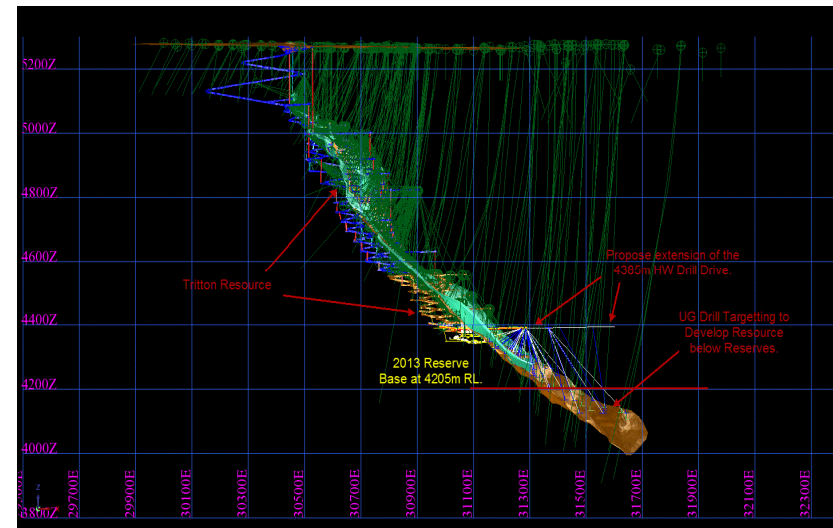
5200Z
5000Z
4800Z
4600Z
4400Z
4200Z
4000Z
3800Z

Propose extension of the 4365m HW Drill Drive.

Tritton Resource

UG Drill Targetting to Develop Resource below Reserves.

2013 Reserve Base at 4205m RL.

29700E
29900E
30100E
30300E
30500E
30700E
30900E
31100E
31300E
31500E
31700E
31900E
32100E
32300E